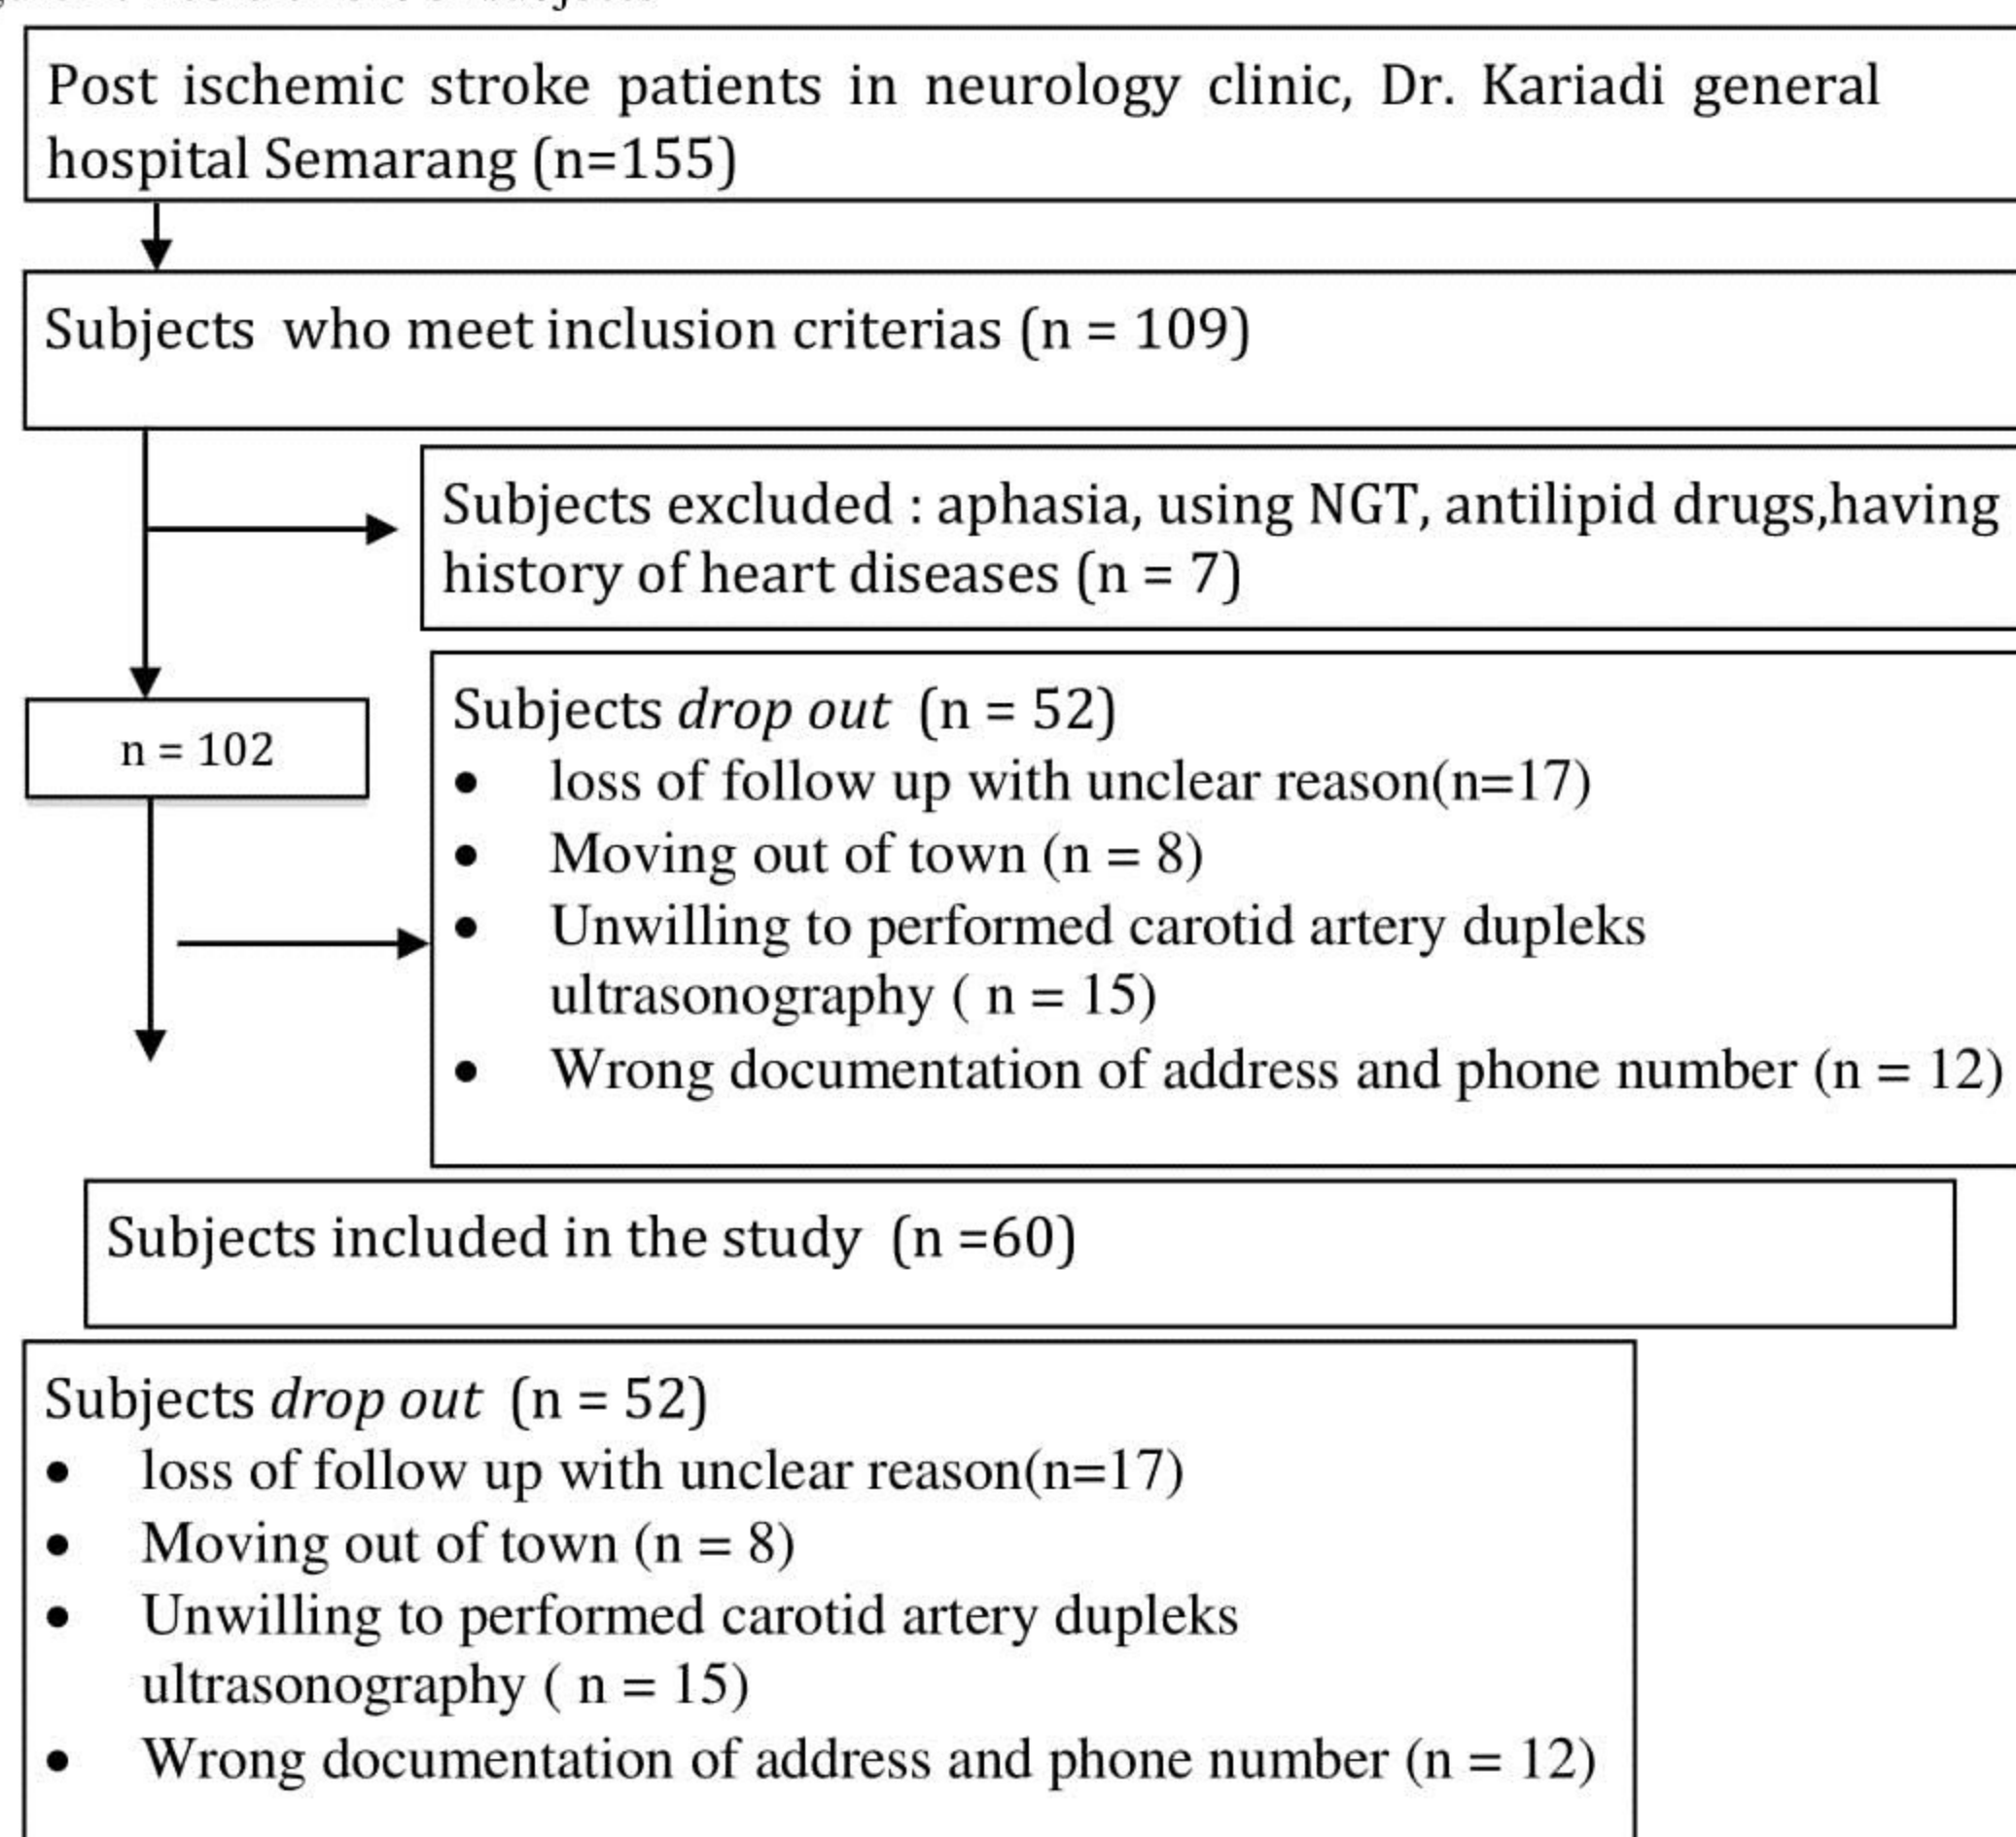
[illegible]

Post ischemic stroke patients in neurology clinic, Dr. Kariadi general hospital Semarang (n=155)

Subjects who meet inclusion criterias (n = 109)

Subjects excluded : aphasia, using NGT, antilipid drugs,having history of heart diseases (n = 7)

n = 102

Subjects *drop out* (n = 52)
- loss of follow up with unclear reason(n=17)
- Moving out of town (n = 8)
- Unwilling to performed carotid artery dupleks ultrasonography ( n = 15)
- Wrong documentation of address and phone number (n = 12)

Subjects included in the study (n =60)

Subjects *drop out* (n = 52)
- loss of follow up with unclear reason(n=17)
- Moving out of town (n = 8)
- Unwilling to performed carotid artery dupleks ultrasonography ( n = 15)
- Wrong documentation of address and phone number (n = 12)